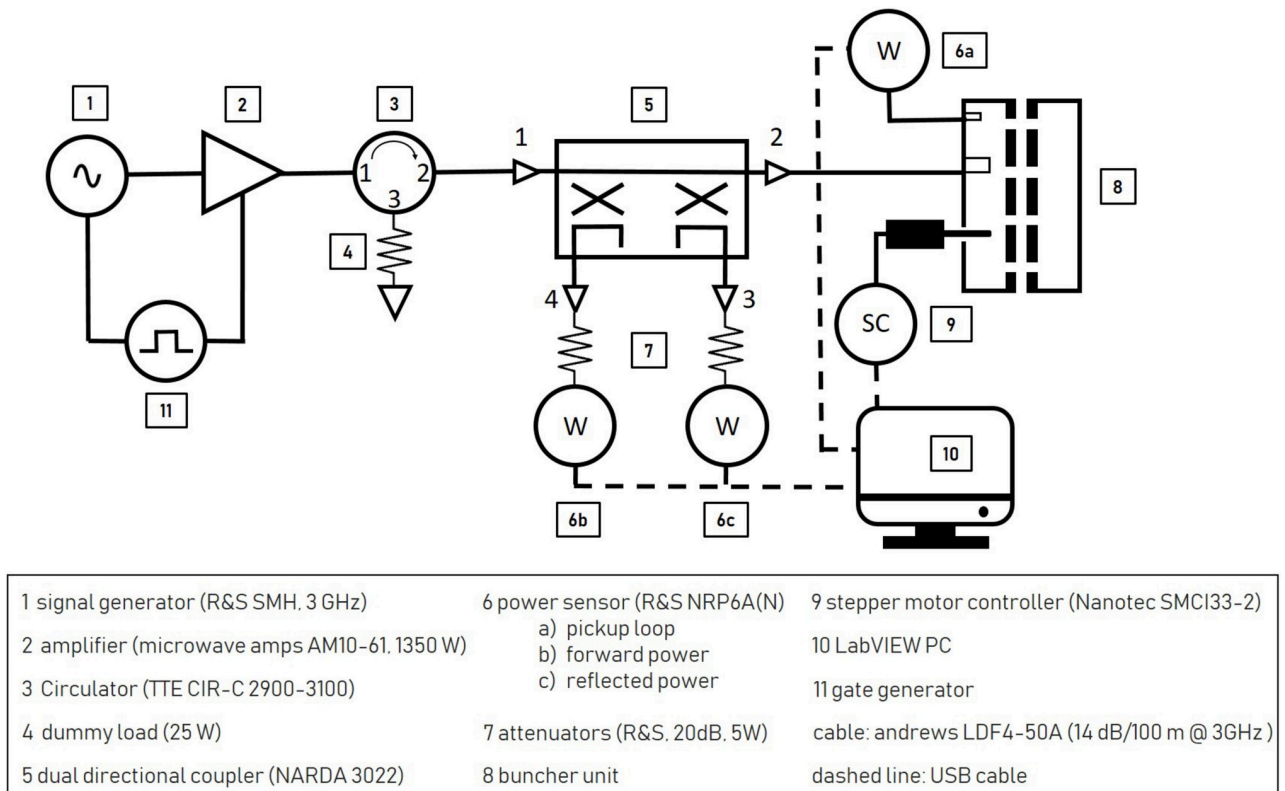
1
2
3
1
2
3
4
5
1
2
4
3
7
W
W
6b
6c
W
6a
8
SC
9
10
11

1 signal generator (R&S SMH, 3 GHz)

2 amplifier (microwave amps AM10-61, 1350 W)

3 Circulator (TTE CIR-C 2900-3100)

4 dummy load (25 W)

5 dual directional coupler (NARDA 3022)

6 power sensor (R&S NRP6A(N)
a) pickup loop
b) forward power
c) reflected power

7 attenuators (R&S, 20dB, 5W)

8 buncher unit

9 stepper motor controller (Nanotec SMCI33-2)

10 LabVIEW PC

11 gate generator

cable: andrews LDF4-50A (14 dB/100 m @ 3GHz)

dashed line: USB cable